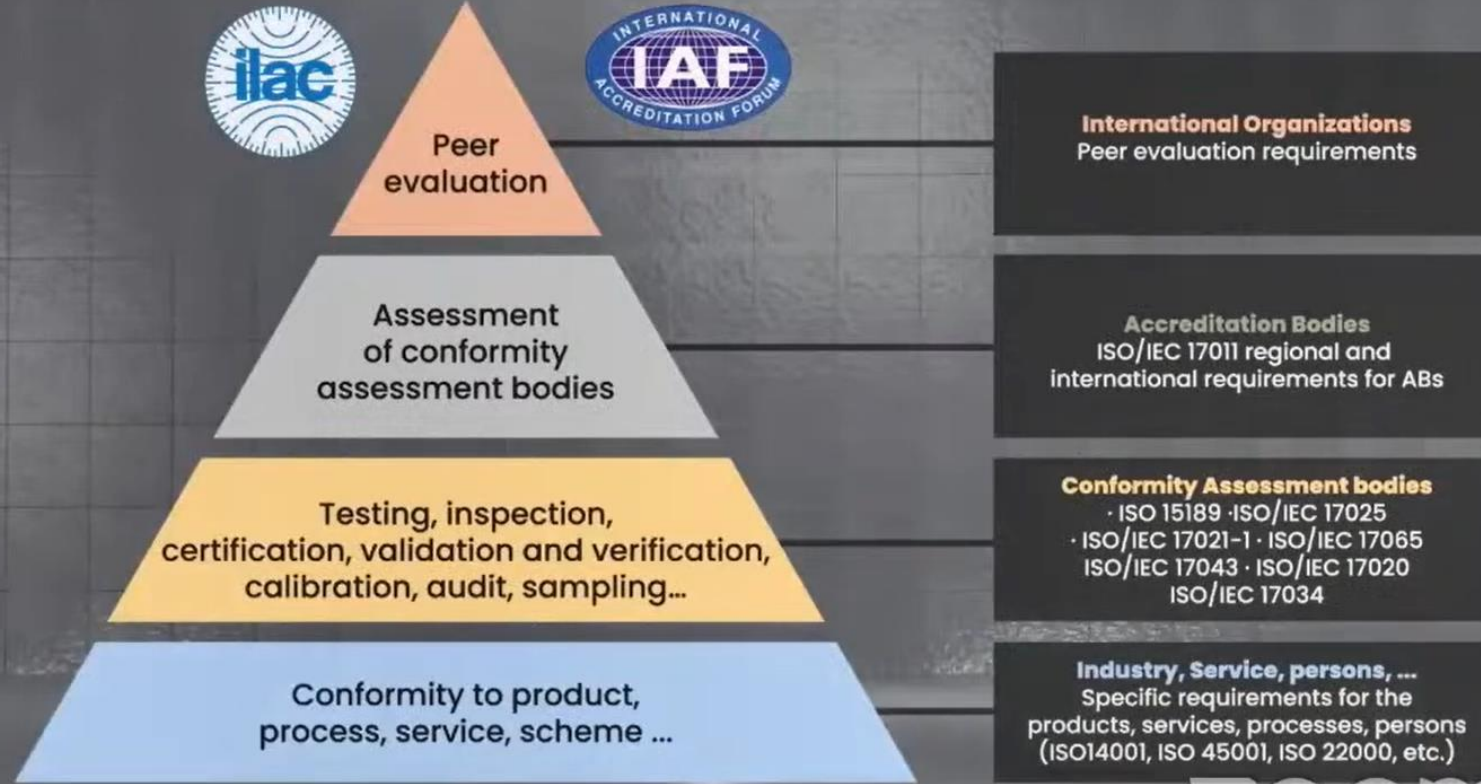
ilac

INTERNATIONAL IAF ACCREDITATION FORUM

Peer evaluation

Assessment of conformity assessment bodies

Testing, inspection, certification, validation and verification, calibration, audit, sampling...

Conformity to product, process, service, scheme ...

International Organizations
Peer evaluation requirements

Accreditation Bodies
ISO/IEC 17011 regional and international requirements for ABs

Conformity Assessment bodies
· ISO 15189 ·ISO/IEC 17025
· ISO/IEC 17021-1 · ISO/IEC 17065
ISO/IEC 17043 · ISO/IEC 17020
ISO/IEC 17034

Industry, Service, persons, ...
Specific requirements for the products, services, processes, persons (ISO14001, ISO 45001, ISO 22000, etc.)